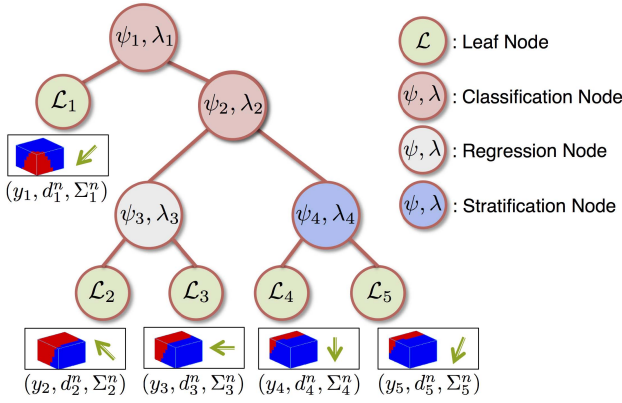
$\psi_1, \lambda_1$

$\mathcal{L}_1$

$\psi_2, \lambda_2$

$(y_1, d_1^n, \Sigma_1^n)$

$\psi_3, \lambda_3$

$\psi_4, \lambda_4$

$\mathcal{L}_2$

$\mathcal{L}_3$

$\mathcal{L}_4$

$\mathcal{L}_5$

$(y_2, d_2^n, \Sigma_2^n)$

$(y_3, d_3^n, \Sigma_3^n)$

$(y_4, d_4^n, \Sigma_4^n)$

$(y_5, d_5^n, \Sigma_5^n)$

$\mathcal{L}$ : Leaf Node

$\psi, \lambda$ : Classification Node

$\psi, \lambda$ : Regression Node

$\psi, \lambda$ : Stratification Node